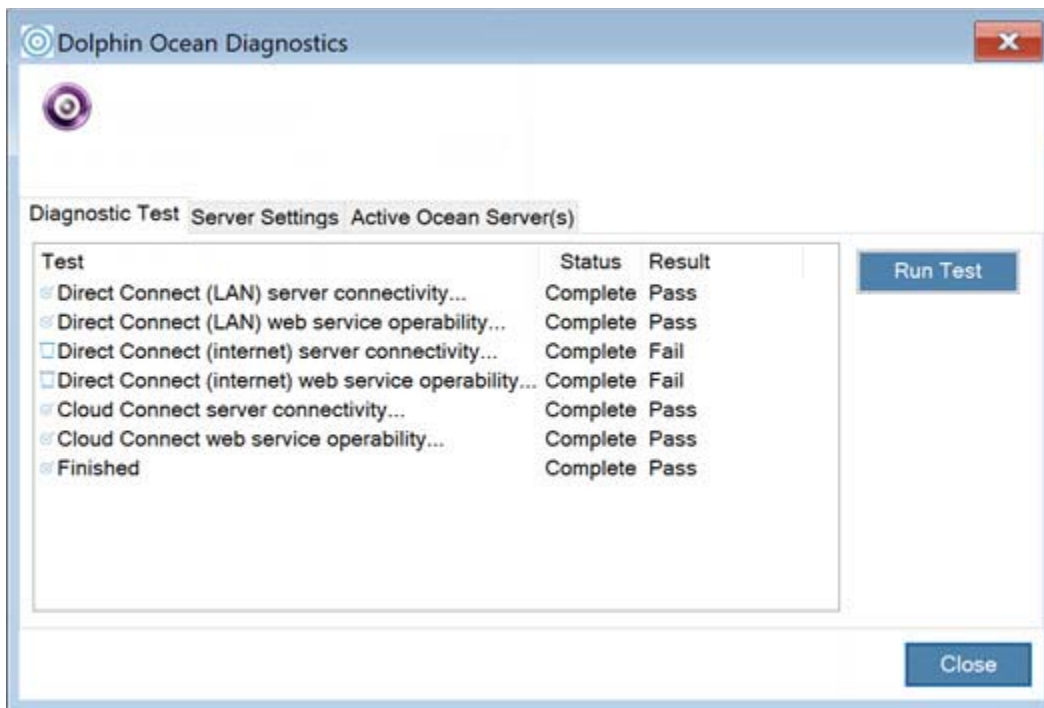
Dolphin Ocean Diagnostics

Diagnostic Test Server Settings Active Ocean Server(s)

| Test | Status | Result |
|---|---|---|
| Direct Connect (LAN) server connectivity... | Complete | Pass |
| Direct Connect (LAN) web service operability... | Complete | Pass |
| Direct Connect (internet) server connectivity... | Complete | Fail |
| Direct Connect (internet) web service operability... | Complete | Fail |
| Cloud Connect server connectivity... | Complete | Pass |
| Cloud Connect web service operability... | Complete | Pass |
| Finished | Complete | Pass |

Run Test

Close